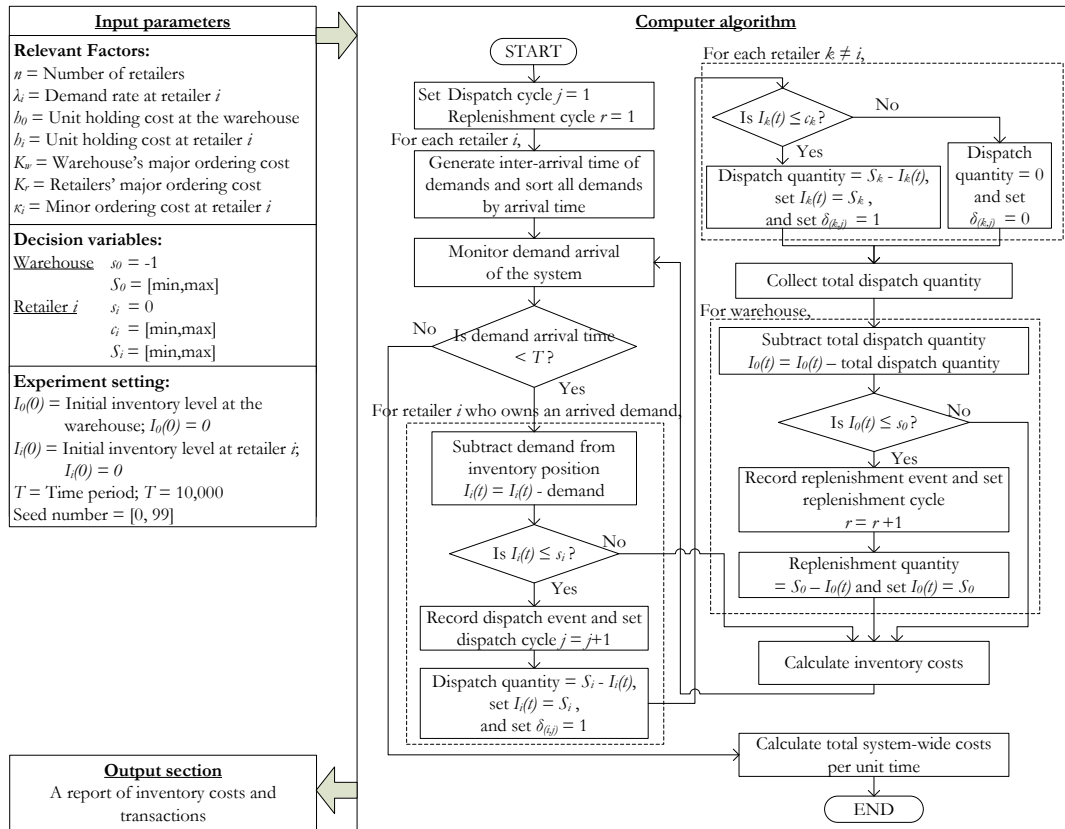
**Input parameters**

**Relevant Factors:**
$n$ = Number of retailers
$\lambda_i$ = Demand rate at retailer $i$
$b_0$ = Unit holding cost at the warehouse
$b_i$ = Unit holding cost at retailer $i$
$K_w$ = Warehouse's major ordering cost
$K_r$ = Retailers' major ordering cost
$\kappa_i$ = Minor ordering cost at retailer $i$

**Decision variables:**
Warehouse $s_0$ = -1
$S_0$ = [min,max]
Retailer $i$ $s_i$ = 0
$c_i$ = [min,max]
$S_i$ = [min,max]

**Experiment setting:**
$I_0(0)$ = Initial inventory level at the warehouse; $I_0(0) = 0$
$I_i(0)$ = Initial inventory level at retailer $i$; $I_i(0) = 0$
$T$ = Time period; $T$ = 10,000
Seed number = [0, 99]

**Output section**
A report of inventory costs and transactions

**Computer algorithm**

START

Set Dispatch cycle $j = 1$
Replenishment cycle $r = 1$

For each retailer $i$,

Generate inter-arrival time of demands and sort all demands by arrival time

Monitor demand arrival of the system

Is demand arrival time $< T$?

No

Yes

For retailer $i$ who owns an arrived demand,

Subtract demand from inventory position
$I_i(t) = I_i(t)$ - demand

Is $I_i(t) \leq s_i$?

No

Yes

Record dispatch event and set dispatch cycle $j = j+1$

Dispatch quantity = $S_i - I_i(t)$, set $I_i(t) = S_i$, and set $\delta_{(i,j)} = 1$

For each retailer $k \neq i$,

Is $I_k(t) \leq c_k$?

No

Yes

Dispatch quantity = $S_k - I_k(t)$, set $I_k(t) = S_k$, and set $\delta_{(k,j)} = 1$

Dispatch quantity = 0 and set $\delta_{(k,j)} = 0$

Collect total dispatch quantity

For warehouse,

Subtract total dispatch quantity
$I_0(t) = I_0(t)$ – total dispatch quantity

Is $I_0(t) \leq s_0$?

No

Yes

Record replenishment event and set replenishment cycle
$r = r+1$

Replenishment quantity
$= S_0 - I_0(t)$ and set $I_0(t) = S_0$

Calculate inventory costs

Calculate total system-wide costs per unit time

END